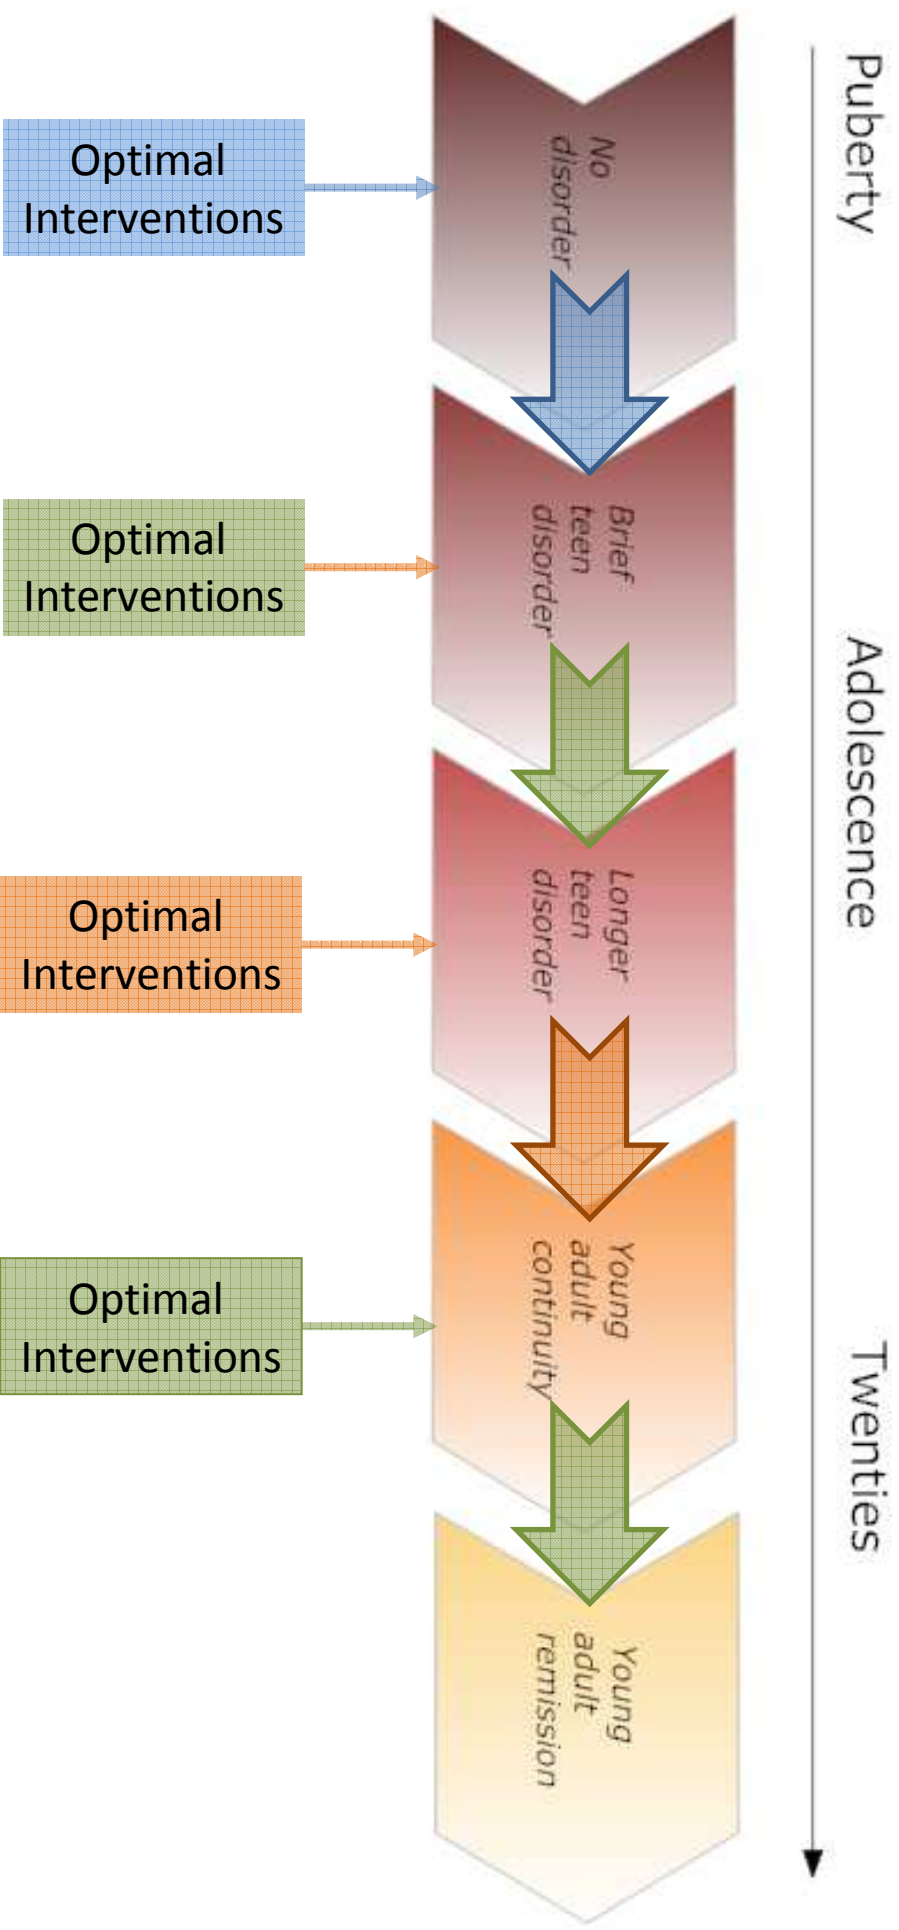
Optimal Interventions

No disorder

Brief teen disorder

Optimal Interventions

Longer teen disorder

Optimal Interventions

Young adult continuity

Optimal Interventions

Young adult remission

Puberty

Adolescence

Twenties